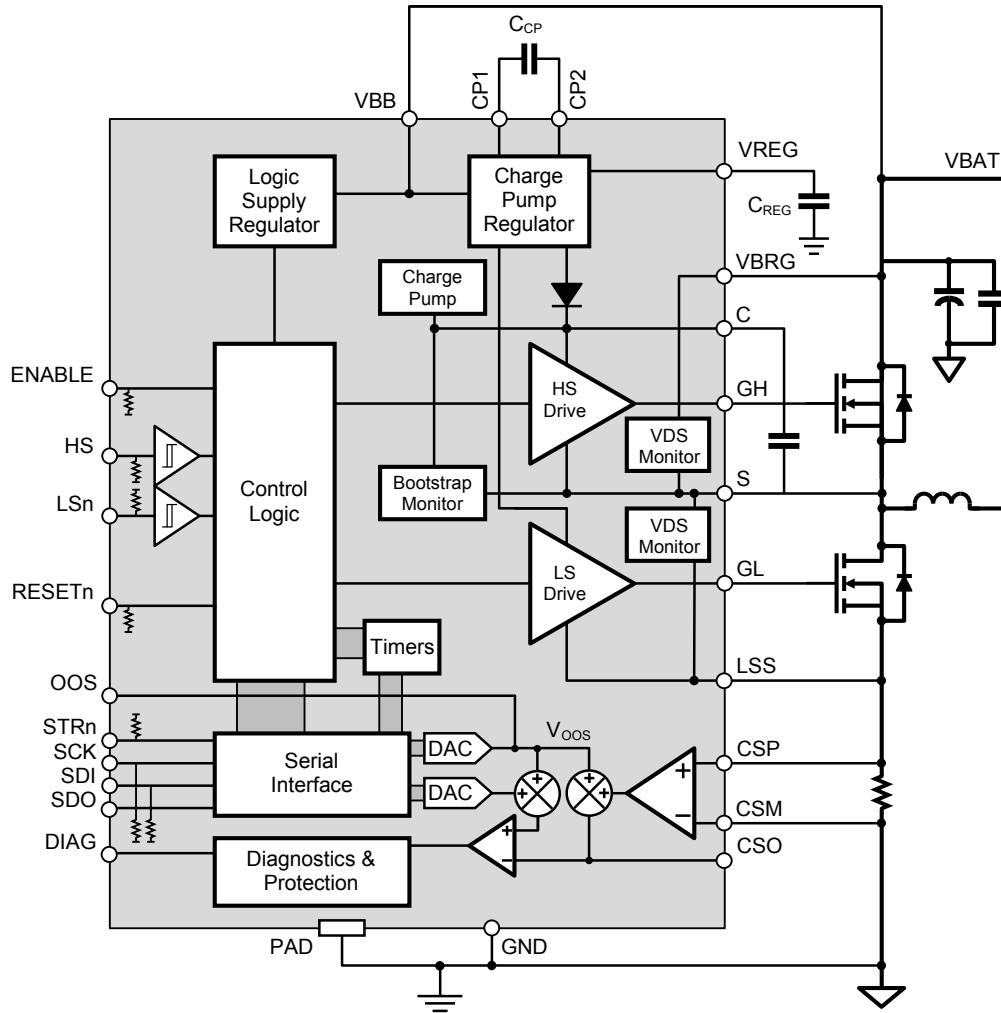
$C_{CP}$
VBB
CP1
CP2
VREG
VBAT
Logic Supply Regulator
Charge Pump Regulator
$C_{REG}$
Charge Pump
VBRG
C
ENABLE
HS Drive
GH
HS
VDS Monitor
Control Logic
Bootstrap Monitor
S
LSn
VDS Monitor
LS Drive
GL
RESETn
Timers
LSS
OOS
STRn
$V_{OOS}$
SCK
DAC
CSP
SDI
Serial Interface
SDO
DAC
CSM
DIAG
CSO
Diagnostics & Protection
PAD
GND